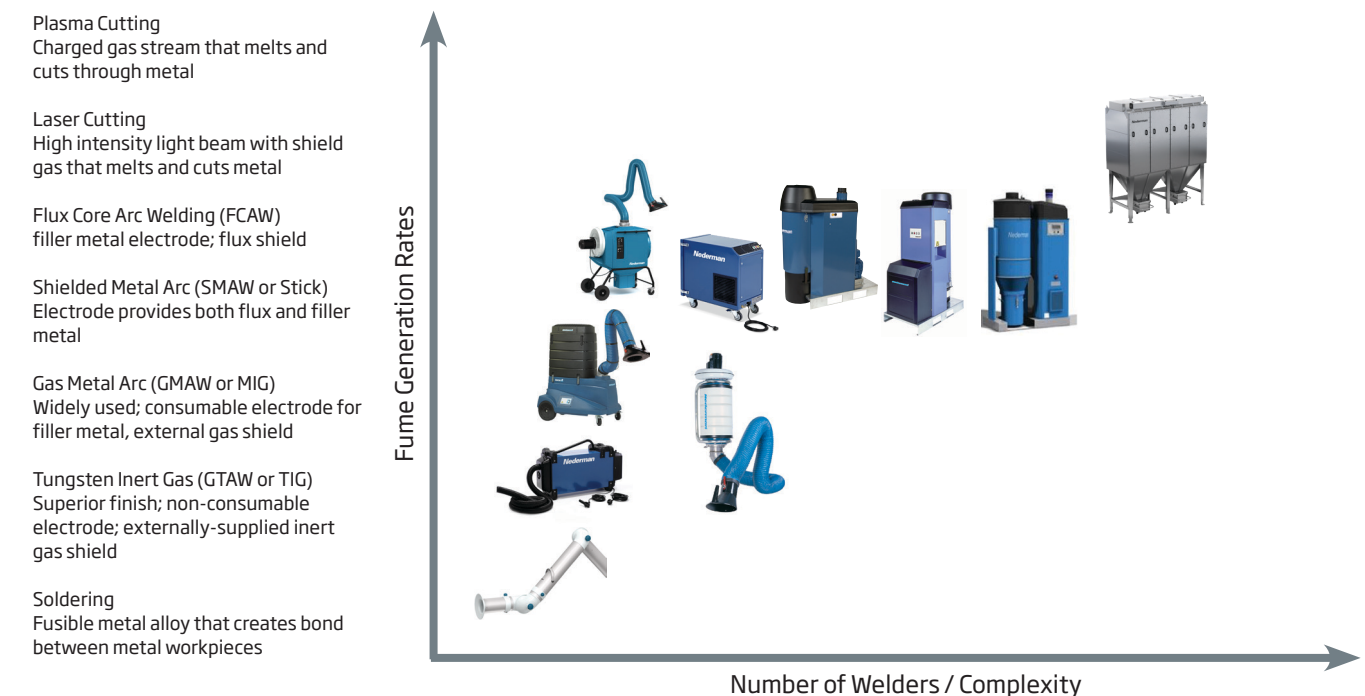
Plasma Cutting
Charged gas stream that melts and cuts through metal

Laser Cutting
High intensity light beam with shield gas that melts and cuts metal

Flux Core Arc Welding (FCAW)
filler metal electrode; flux shield

Shielded Metal Arc (SMAW or Stick)
Electrode provides both flux and filler metal

Gas Metal Arc (GMAW or MIG)
Widely used; consumable electrode for filler metal, external gas shield

Tungsten Inert Gas (GTAW or TIG)
Superior finish; non-consumable electrode; externally-supplied inert gas shield

Soldering
Fusible metal alloy that creates bond between metal workpieces

Fume Generation Rates

Nederman

Nederman

Nederman

Number of Welders / Complexity